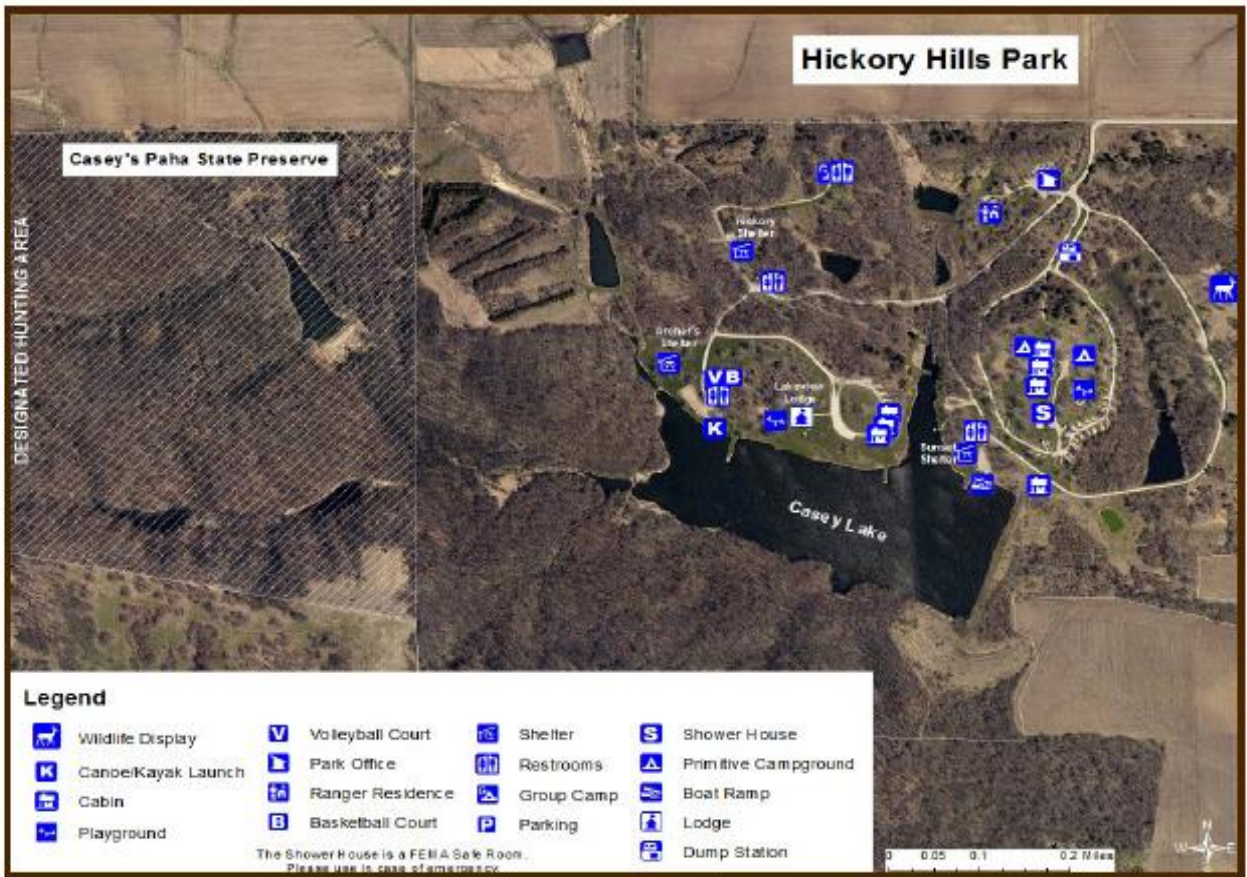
Hickory Hills Park

Casey's Paha State Preserve

DESIGNATED HUNTING AREA

Hickory Shelter

Archer's Shelter

V B

K

Lakeview Lodge

Sunset Shelter

S

Casey Lake

Legend

Wildlife Display
Canoe/Kayak Launch
Cabin
Playground

V Volleyball Court
Park Office
Ranger Residence
B Basketball Court

Shelter
Restrooms
Group Camp
P Parking

S Shower House
Primitive Campground
Boat Ramp
Lodge
Dump Station

The Shower House is a FEMA Safe Room. Please use in case of emergency.

0 0.05 0.1 0.2 Miles

N
W E
S